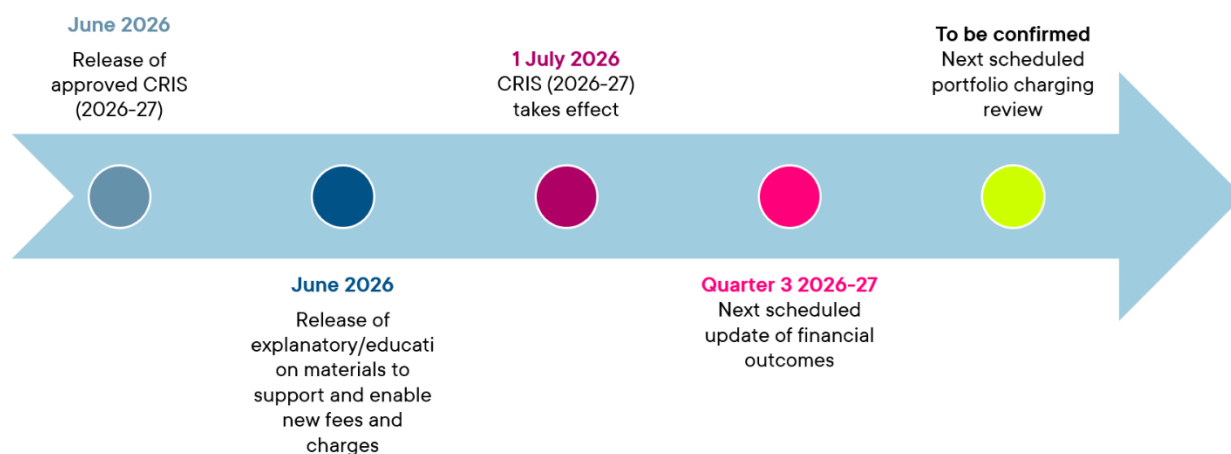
June 2026
Release of approved CRIS (2026-27)

1 July 2026
CRIS (2026-27) takes effect

To be confirmed
Next scheduled portfolio charging review

June 2026
Release of explanatory/educati on materials to support and enable new fees and charges

Quarter 3 2026-27
Next scheduled update of financial outcomes